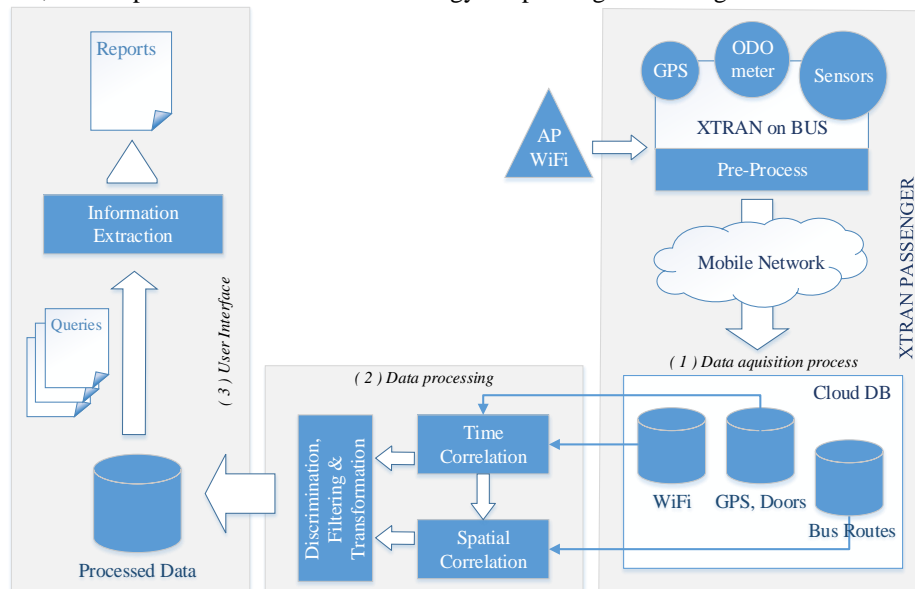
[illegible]

Reports

Information Extraction

Queries

Processed Data

( 3 ) User Interface

( 2 ) Data processing

Discrimination, Filtering & Transformation

Time Correlation

Spatial Correlation

AP WiFi

GPS

ODO meter

Sensors

XTRAN on BUS

Pre-Process

Mobile Network

XTRAN PASSENGER

( 1 ) Data aquisition process

Cloud DB

WiFi

GPS, Doors

Bus Routes